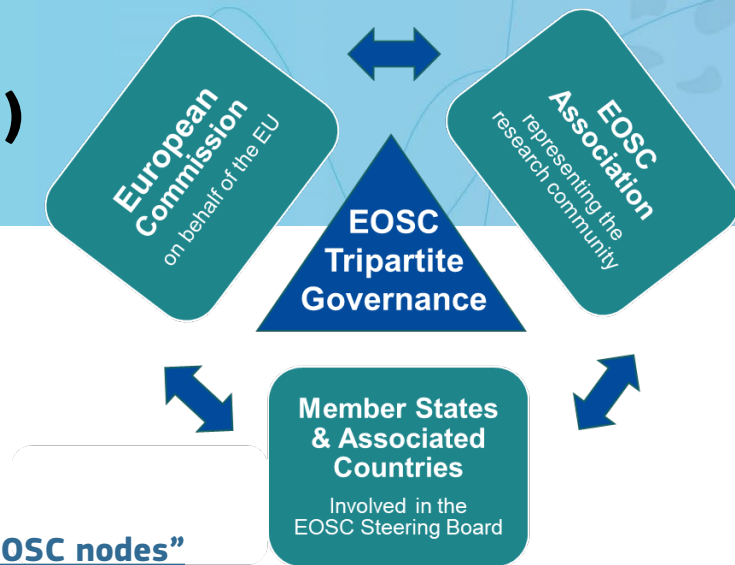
)

European Commission
on behalf of the EU

EOSC Association
representing the research community

EOSC Tripartite Governance

Member States & Associated Countries

Involved in the EOSC Steering Board

OSC nodes”